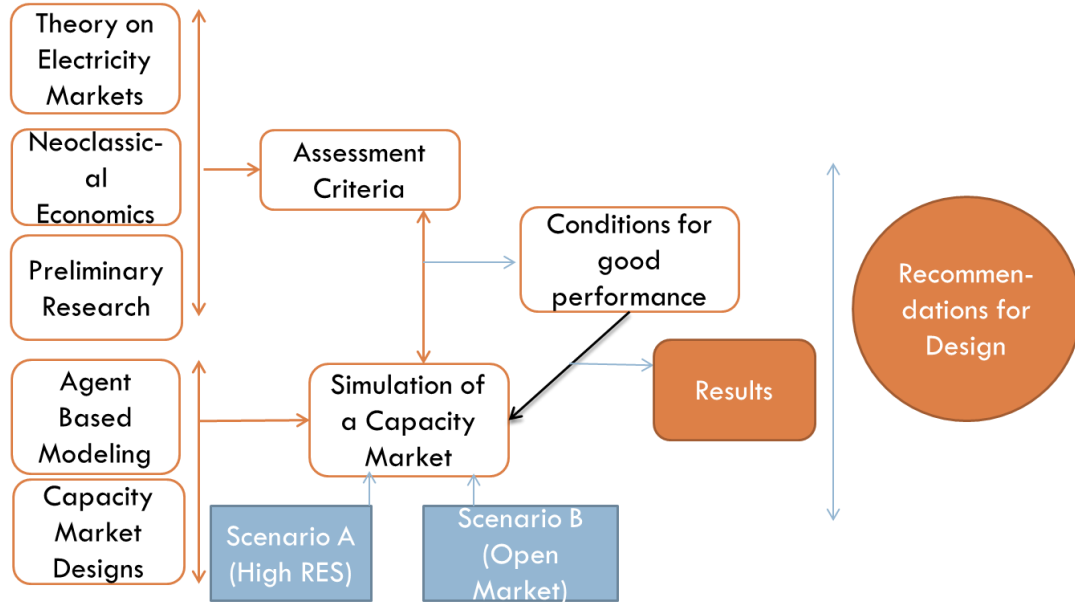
Theory on Electricity Markets

Neoclassical Economics

Preliminary Research

Assessment Criteria

Conditions for good performance

Recommendations for Design

Agent Based Modeling

Capacity Market Designs

Simulation of a Capacity Market

Results

Scenario A (High RES)

Scenario B (Open Market)